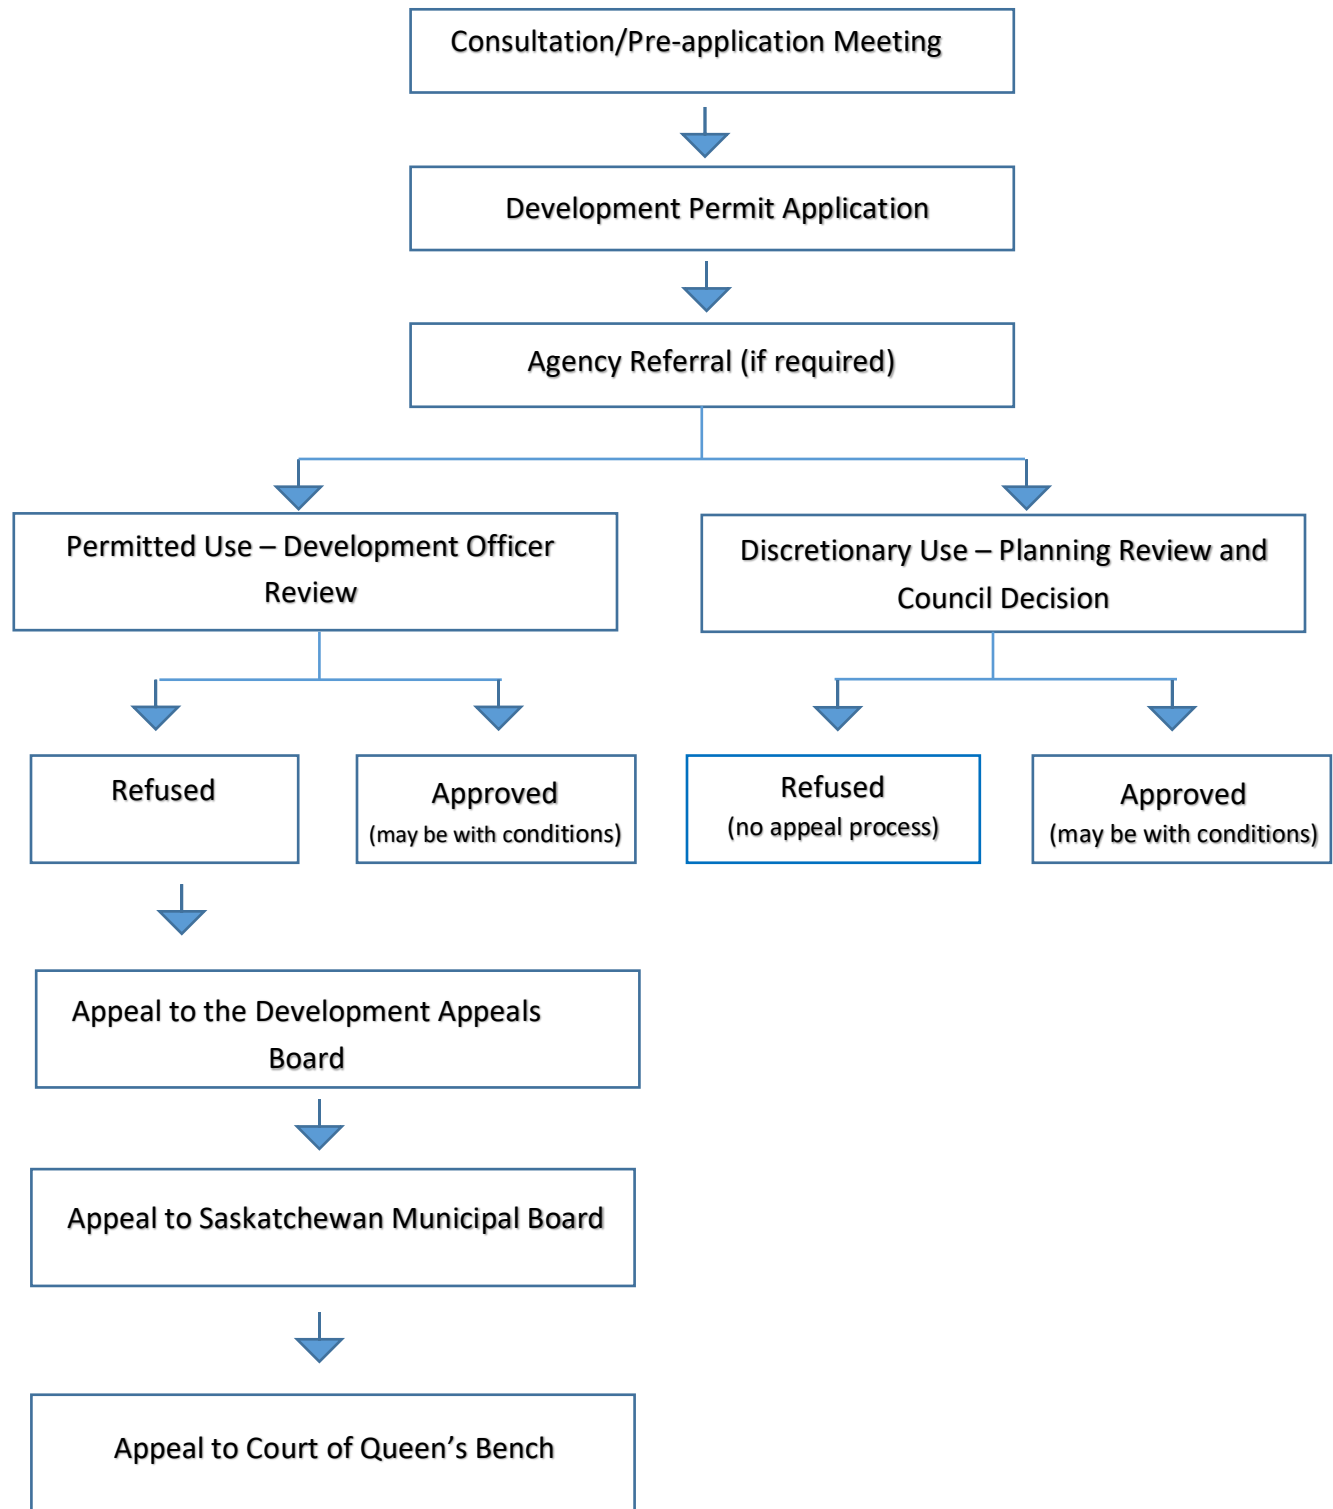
Consultation/Pre-application Meeting

Development Permit Application

Agency Referral (if required)

Permitted Use – Development Officer Review

Discretionary Use – Planning Review and Council Decision

Refused

Approved
(may be with conditions)

Refused
(no appeal process)

Approved
(may be with conditions)

Appeal to the Development Appeals Board

Appeal to Saskatchewan Municipal Board

Appeal to Court of Queen's Bench